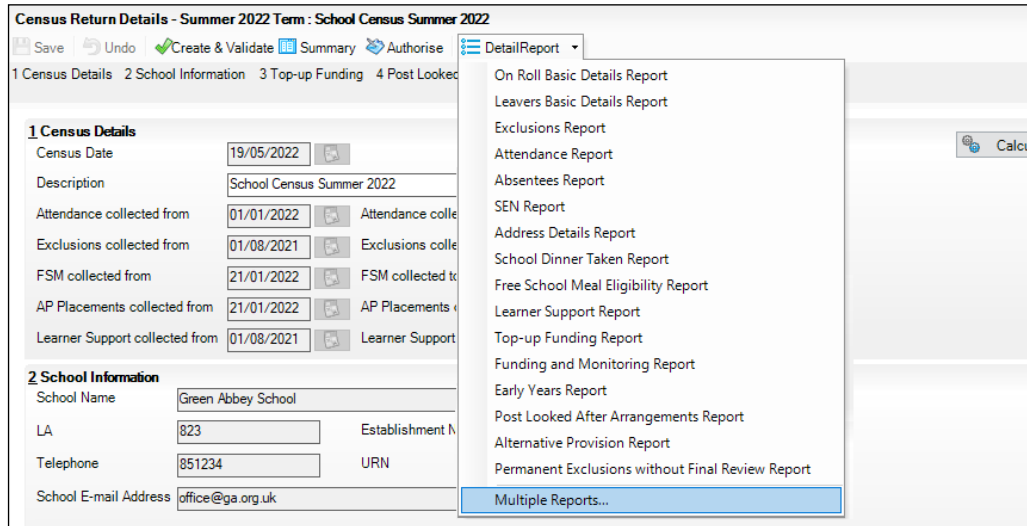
Census Return Details - Summer 2022 Term : School Census Summer 2022

Save Undo Create & Validate Summary Authorise DetailReport

1 Census Details 2 School Information 3 Top-up Funding 4 Post Looke

1 Census Details

Census Date 19/05/2022

Description School Census Summer 2022

Attendance collected from 01/01/2022 Attendance colle

Exclusions collected from 01/08/2021 Exclusions colle

FSM collected from 21/01/2022 FSM collected t

AP Placements collected from 21/01/2022 AP Placements

Learner Support collected from 01/08/2021 Learner Support

2 School Information

School Name Green Abbey School

LA 823 Establishment N

Telephone 851234 URN

School E-mail Address office@ga.org.uk

Calcu

On Roll Basic Details Report
Leavers Basic Details Report
Exclusions Report
Attendance Report
Absentees Report
SEN Report
Address Details Report
School Dinner Taken Report
Free School Meal Eligibility Report
Learner Support Report
Top-up Funding Report
Funding and Monitoring Report
Early Years Report
Post Looked After Arrangements Report
Alternative Provision Report
Permanent Exclusions without Final Review Report
Multiple Reports...